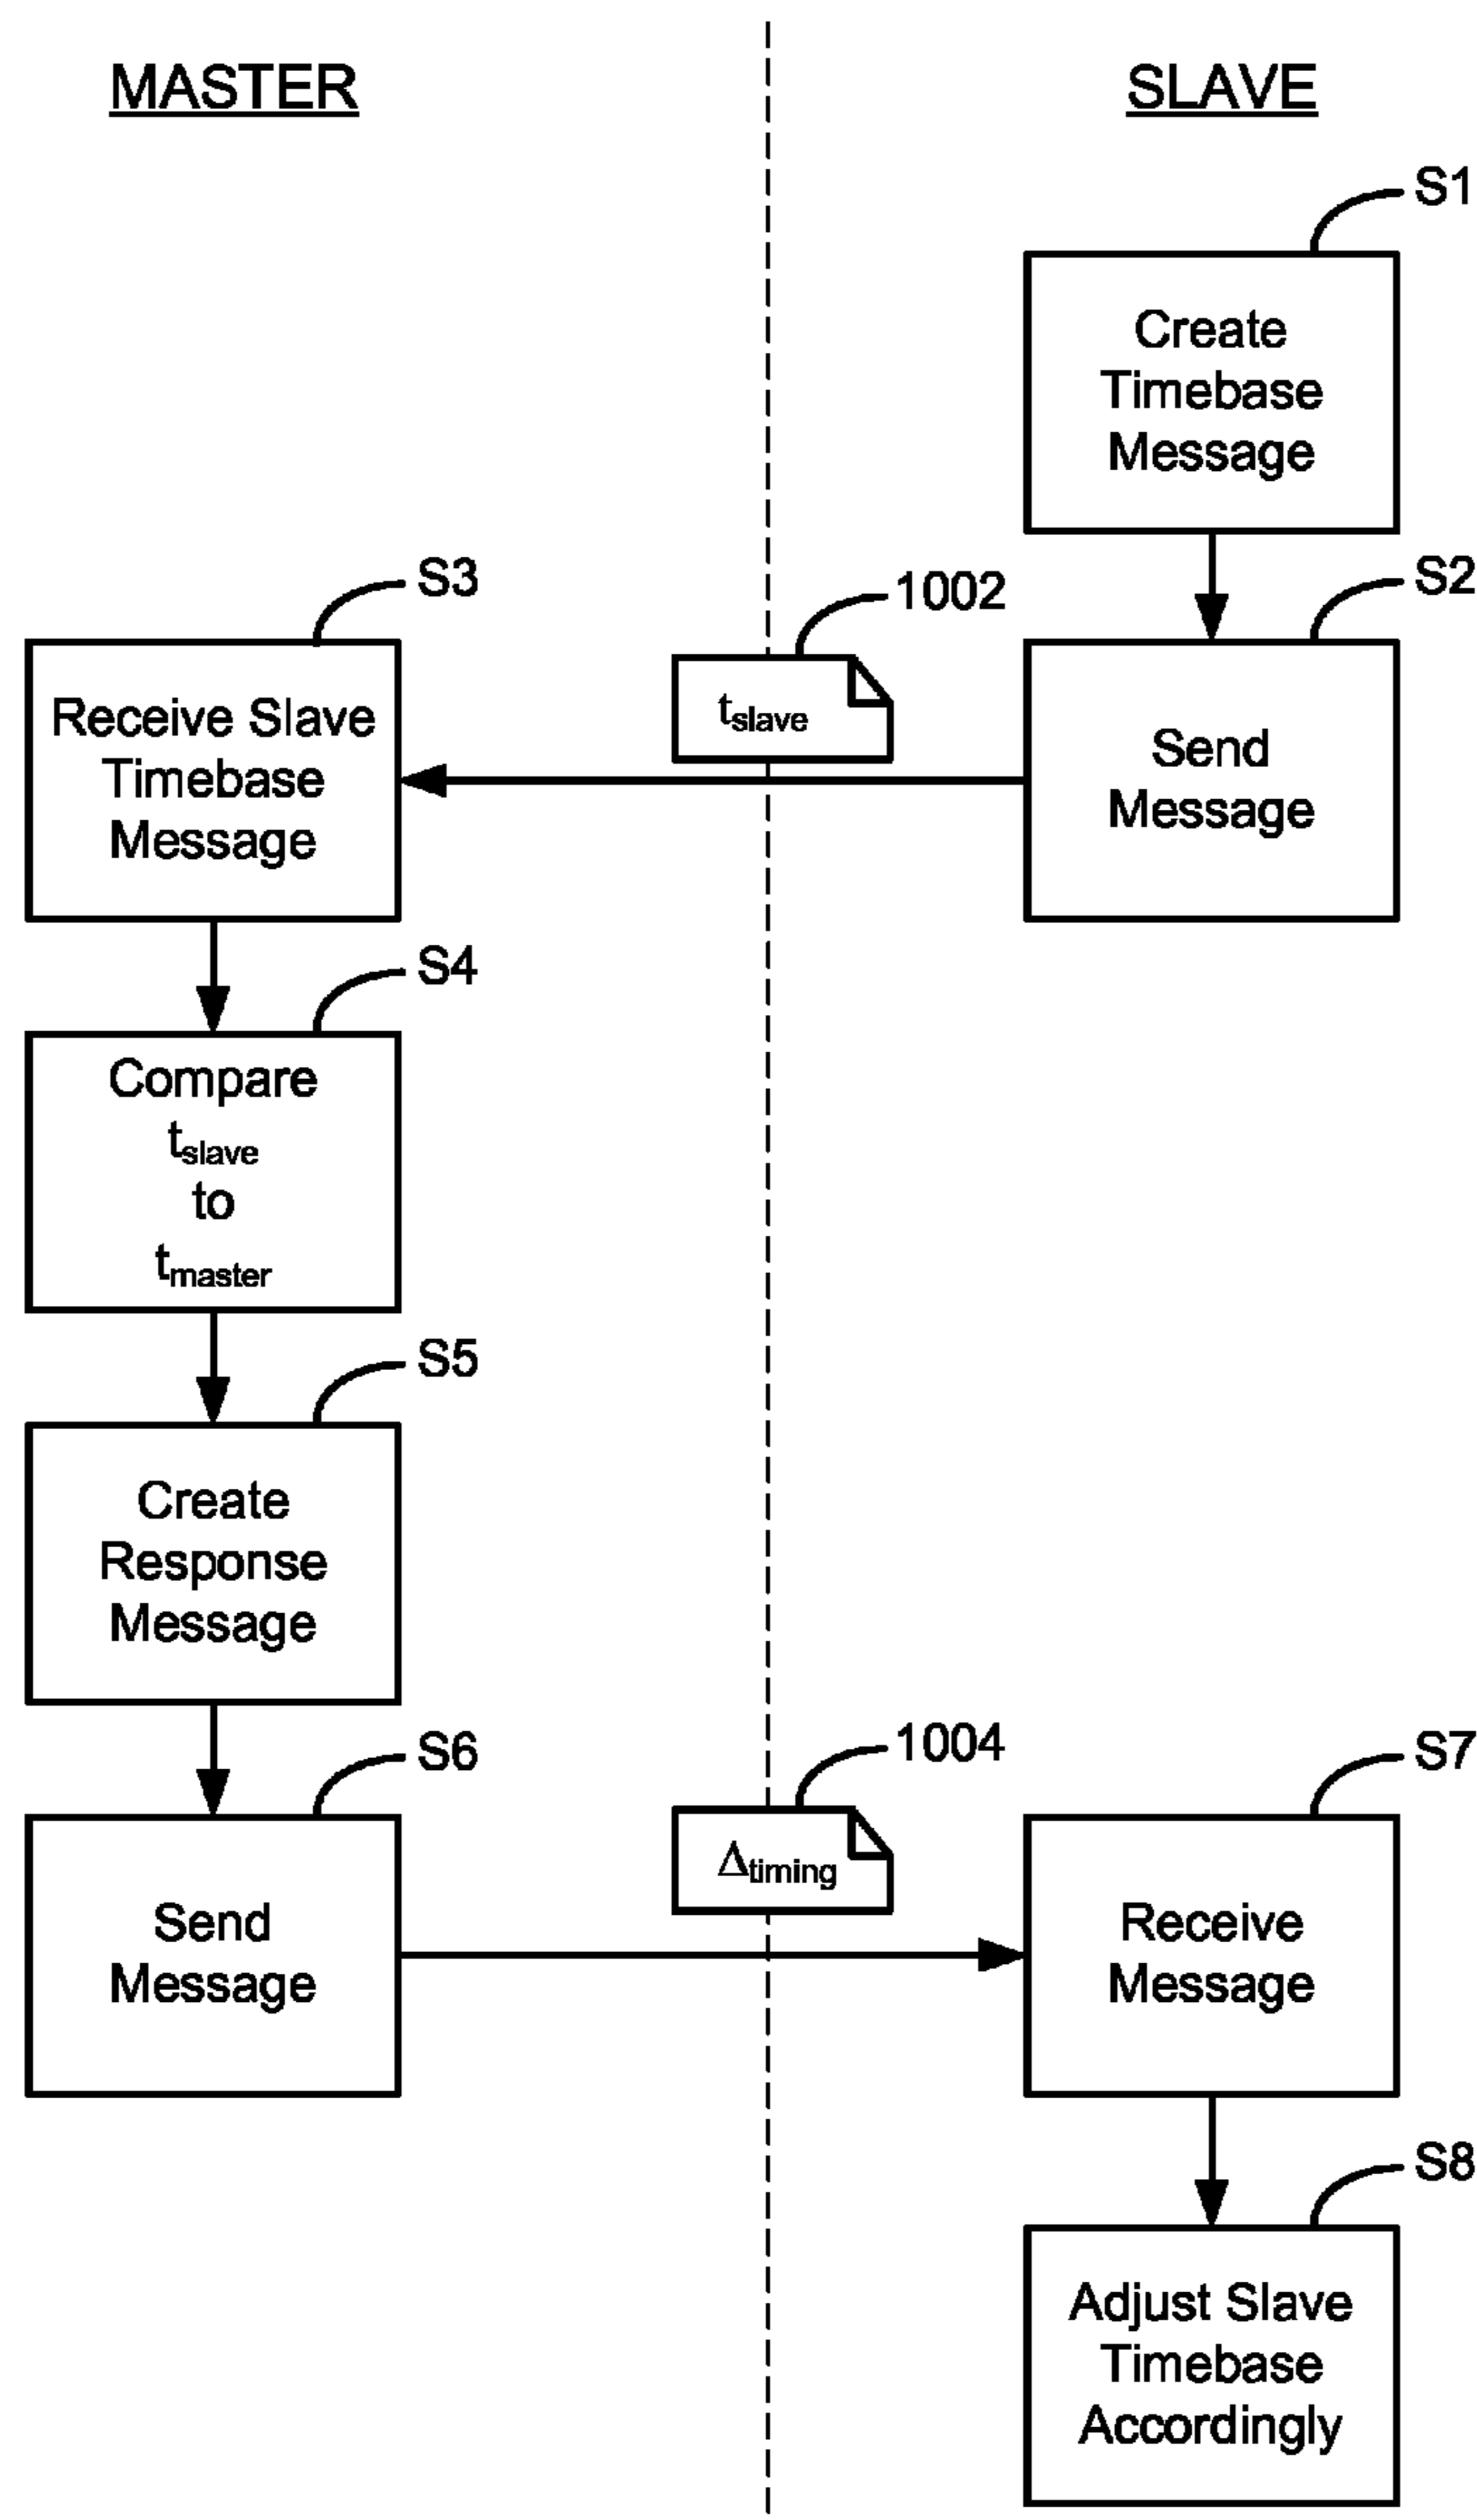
MASTER

SLAVE

S1

Create Timebase Message

S2

Send Message

1002

$t_{slave}$

S3

Receive Slave Timebase Message

S4

Compare $t_{slave}$ to $t_{master}$

S5

Create Response Message

S6

Send Message

1004

$\Delta_{timing}$

S7

Receive Message

S8

Adjust Slave Timebase Accordingly